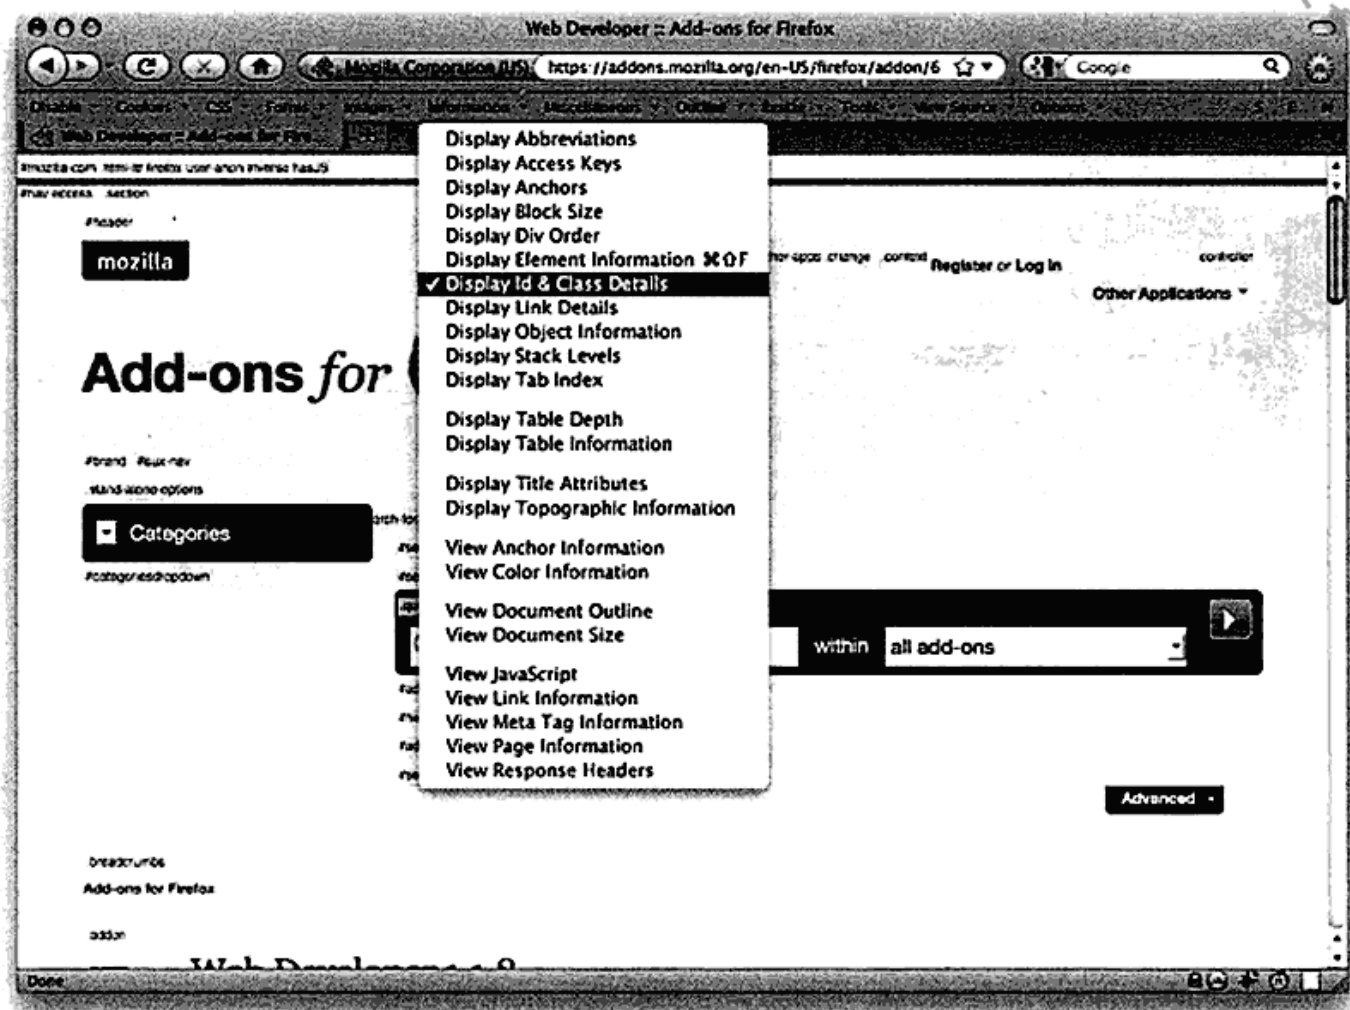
Web Developer :: Add-ons for Firefox

Mozilla Corporation (US) https://addons.mozilla.org/en-US/firefox/addon/6

Google

Disable Cookies CSS Forms Images Information Miscellaneous Outline Resize Tools View Source Options

Web Developer :: Add-ons for Fire...

#mozilla-com html-lr firefox user-anon inverse has JS

#nav access section

#header

mozilla

Add-ons for

#brand #aux-nav

stand-alone options

Categories

#categoriesdropdown

Display Abbreviations
Display Access Keys
Display Anchors
Display Block Size
Display Div Order
Display Element Information ⌘⇧F
✓ Display Id & Class Details
Display Link Details
Display Object Information
Display Stack Levels
Display Tab Index

Display Table Depth
Display Table Information

Display Title Attributes
Display Topographic Information

View Anchor Information
View Color Information

View Document Outline
View Document Size

View JavaScript
View Link Information
View Meta Tag Information
View Page Information
View Response Headers

other apps change control Register or Log in

Other Applications

within all add-ons

Advanced

breadcrumbs

Add-ons for Firefox

addon

Web Developer 1.9

Done